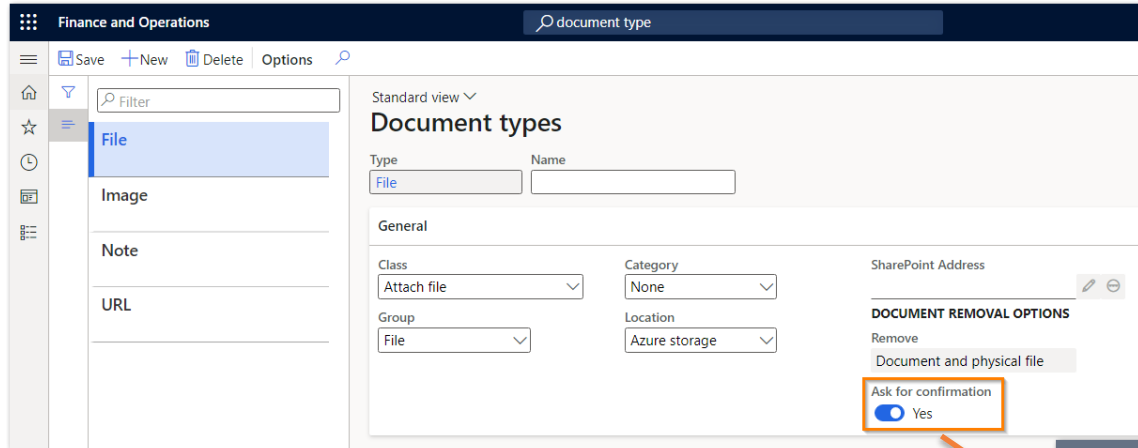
Finance and Operations

document type

Save New Delete Options

Filter

File

Image

Note

URL

Standard view

Document types

Type
File

Name

General

Class
Attach file

Group
File

Category
None

Location
Azure storage

SharePoint Address

DOCUMENT REMOVAL OPTIONS

Remove
Document and physical file

Ask for confirmation
Yes